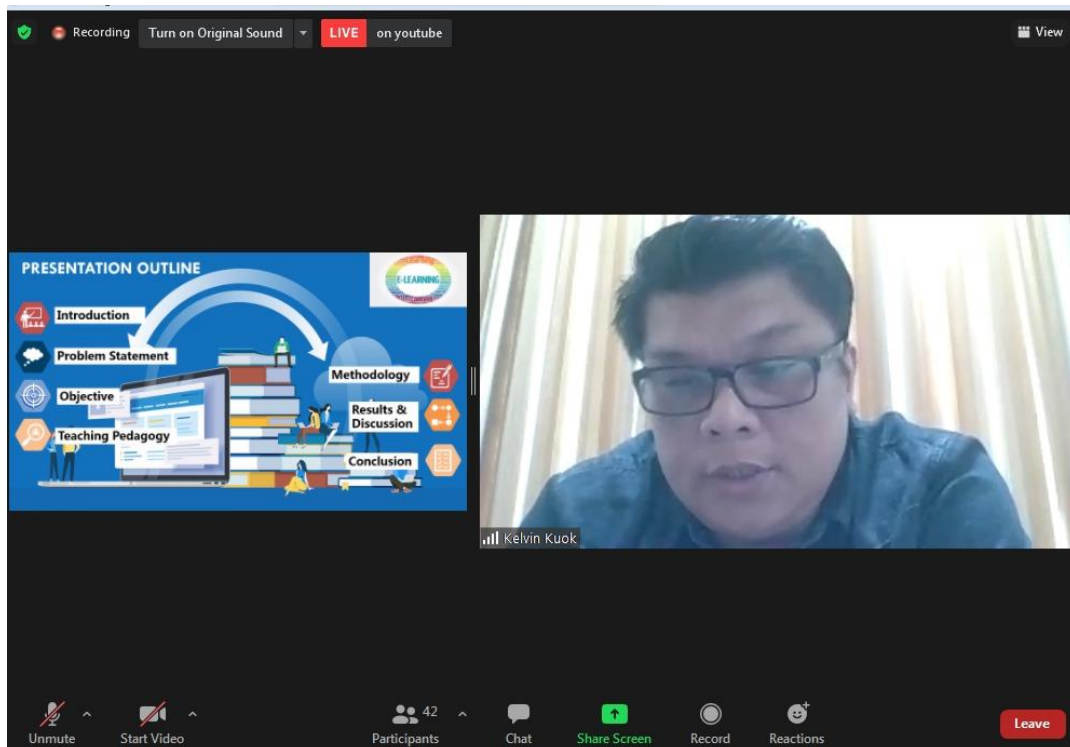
Recording Turn on Original Sound LIVE on youtube

View

PRESENTATION OUTLINE

E-LEARNING

Introduction

Problem Statement

Objective

Teaching Pedagogy

Methodology

Results & Discussion

Conclusion

Kelvin Kuok

Unmute Start Video Participants 42 Chat Share Screen Record Reactions Leave